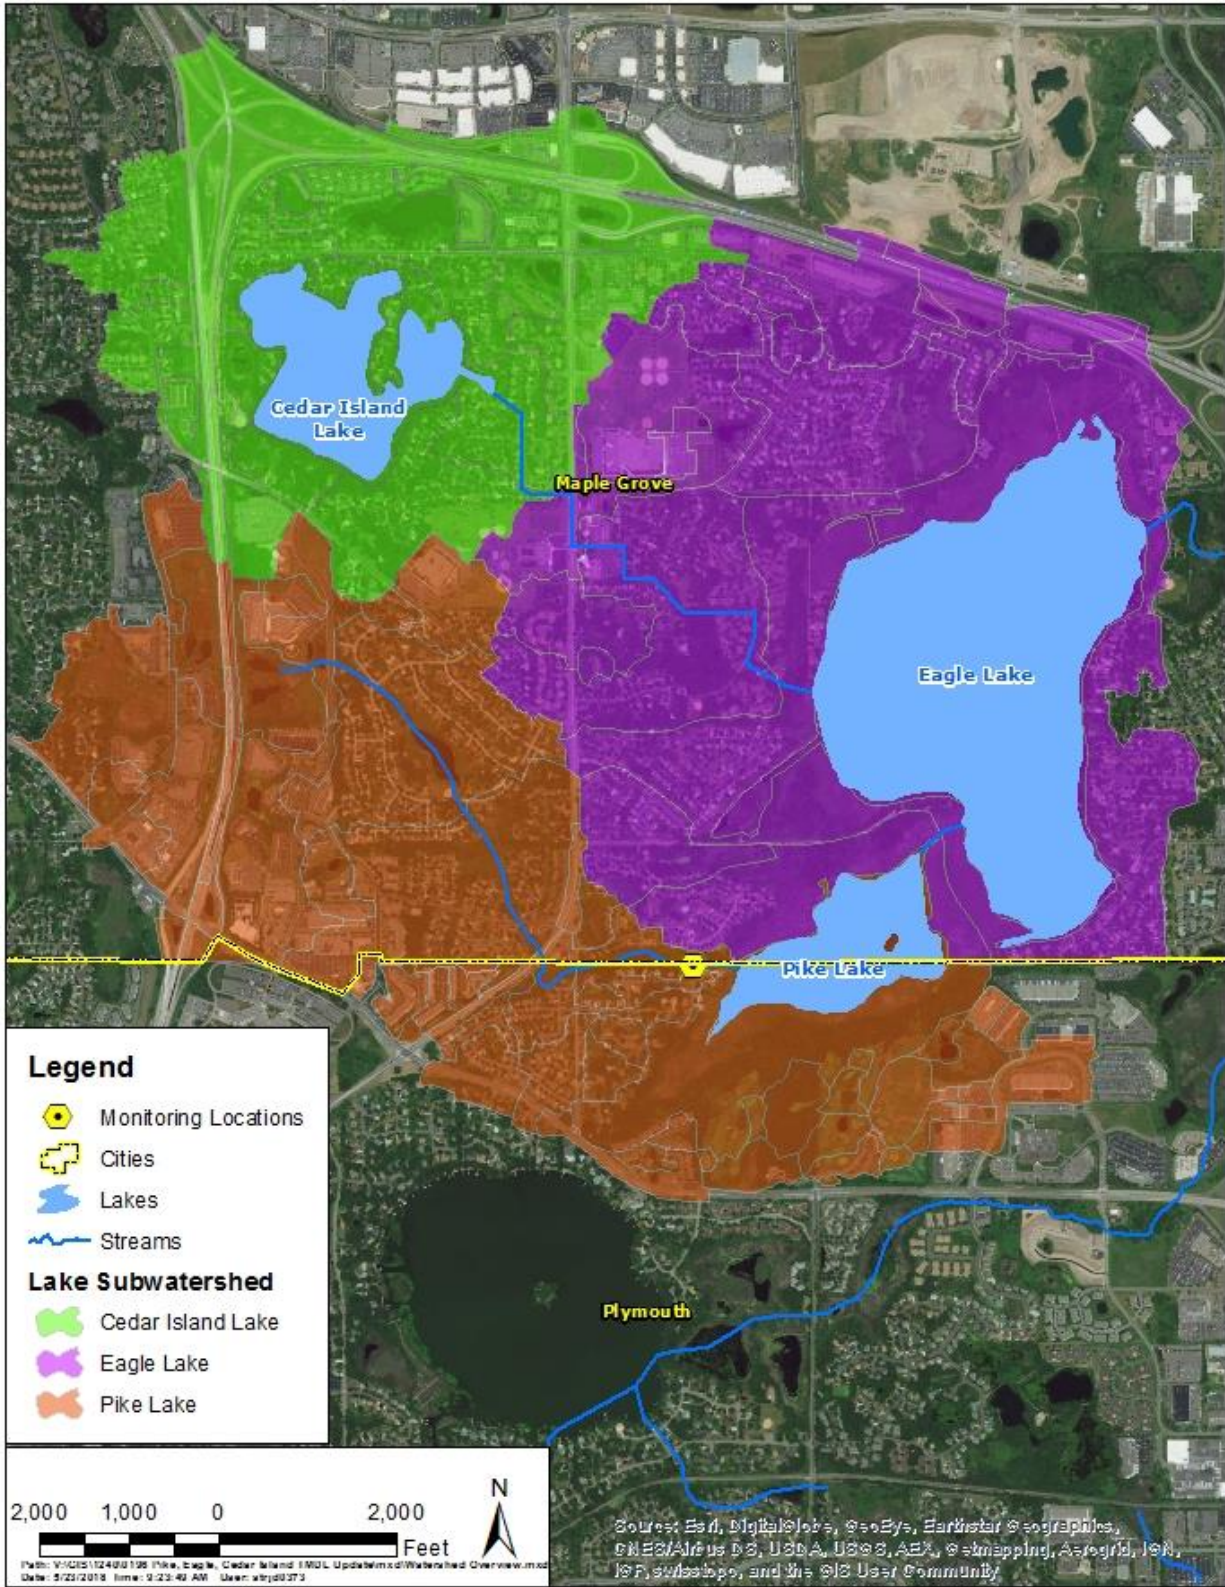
Cedar Island Lake

Maple Grove

Eagle Lake

Pike Lake

Plymouth

Legend

Monitoring Locations

Cities

Lakes

Streams

Lake Subwatershed

Cedar Island Lake

Eagle Lake

Pike Lake

2,000 1,000 0 2,000

Feet

N

Path: V:\C05\1240\0195 Pike, Eagle, Cedar Island TMDL Update\mxd\Watershed Overview.mxd
Date: 5/23/2018 Time: 9:23:49 AM User: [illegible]

Source: Esri, DigitalGlobe, GeoEye, Earthstar Geographics, CNES/Airbus DS, USDA, USGS, AEX, Getmapping, Aerogrid, IGN, IGP, swisstopo, and the GIS User Community